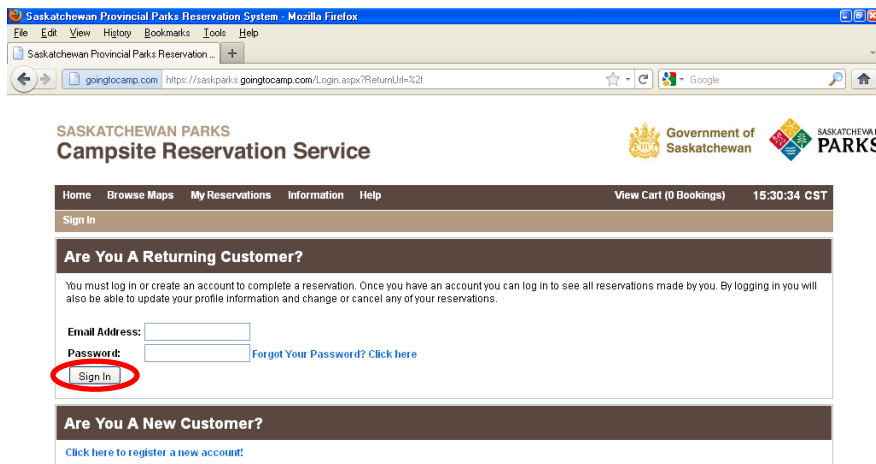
Saskatchewan Provincial Parks Reservation System - Mozilla Firefox

File Edit View History Bookmarks Tools Help

Saskatchewan Provincial Parks Reservation ... +

goingtocamp.com https://saskparks.goingtocamp.com/Login.aspx?ReturnUrl=%2f

Google

SASKATCHEWAN PARKS
Campsite Reservation Service

Government of Saskatchewan

SASKATCHEWAN PARKS

Home Browse Maps My Reservations Information Help View Cart (0 Bookings) 15:30:34 CST

Sign In

Are You A Returning Customer?

You must log in or create an account to complete a reservation. Once you have an account you can log in to see all reservations made by you. By logging in you will also be able to update your profile information and change or cancel any of your reservations.

Email Address:

Password: Forgot Your Password? Click here

Sign In

Are You A New Customer?

Click here to register a new account!